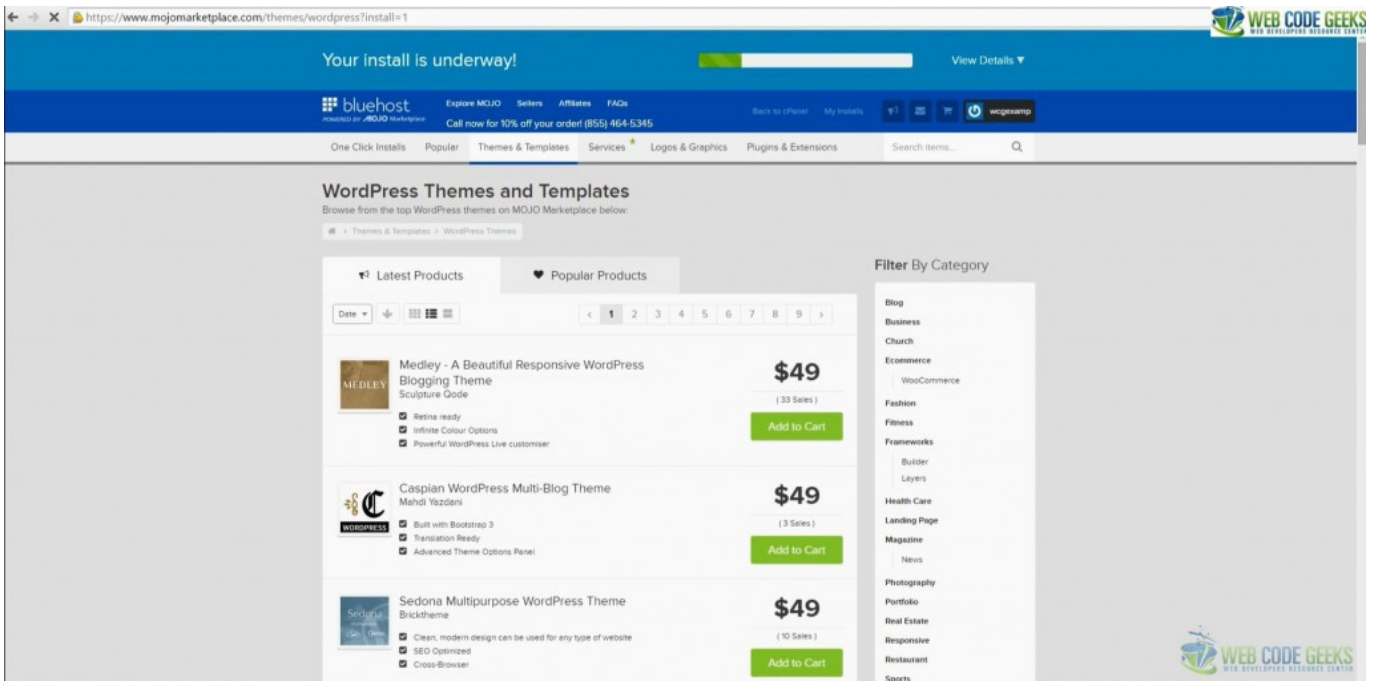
https://www.mojomarketplace.com/themes/wordpress?install=1

WEB CODE GEEKS
WEB DEVELOPERS RESOURCE CENTER

Your install is underway!

View Details ▼

bluehost
POWERED BY MOJO Marketplace

Explore MOJO Sellers Affiliates FAQs
Call now for 10% off your order! (855) 464-5345

Back to cPanel My Installs

wcgexamp

One Click Installs Popular Themes & Templates Services Logos & Graphics Plugins & Extensions Search items...

WordPress Themes and Templates
Browse from the top WordPress themes on MOJO Marketplace below:

> Themes & Templates > WordPress Themes

Latest Products
Popular Products

Date

‹ 1 2 3 4 5 6 7 8 9 ›

MEDLEY
Medley - A Beautiful Responsive WordPress Blogging Theme
Sculpture Qode
Retina ready
Infinite Colour Options
Powerful WordPress Live customiser
$49
(33 Sales)
Add to Cart

WORDPRESS
Caspian WordPress Multi-Blog Theme
Mahdi Yazdani
Built with Bootstrap 3
Translation Ready
Advanced Theme Options Panel
$49
(3 Sales)
Add to Cart

Sedona
Sedona Multipurpose WordPress Theme
Bricktheme
Clean, modern design can be used for any type of website
SEO Optimized
Cross-Browser
$49
(10 Sales)
Add to Cart

Filter By Category
Blog
Business
Church
Ecommerce
WooCommerce
Fashion
Fitness
Frameworks
Builder
Layers
Health Care
Landing Page
Magazine
News
Photography
Portfolio
Real Estate
Responsive
Restaurant
Sports

WEB CODE GEEKS
WEB DEVELOPERS RESOURCE CENTER